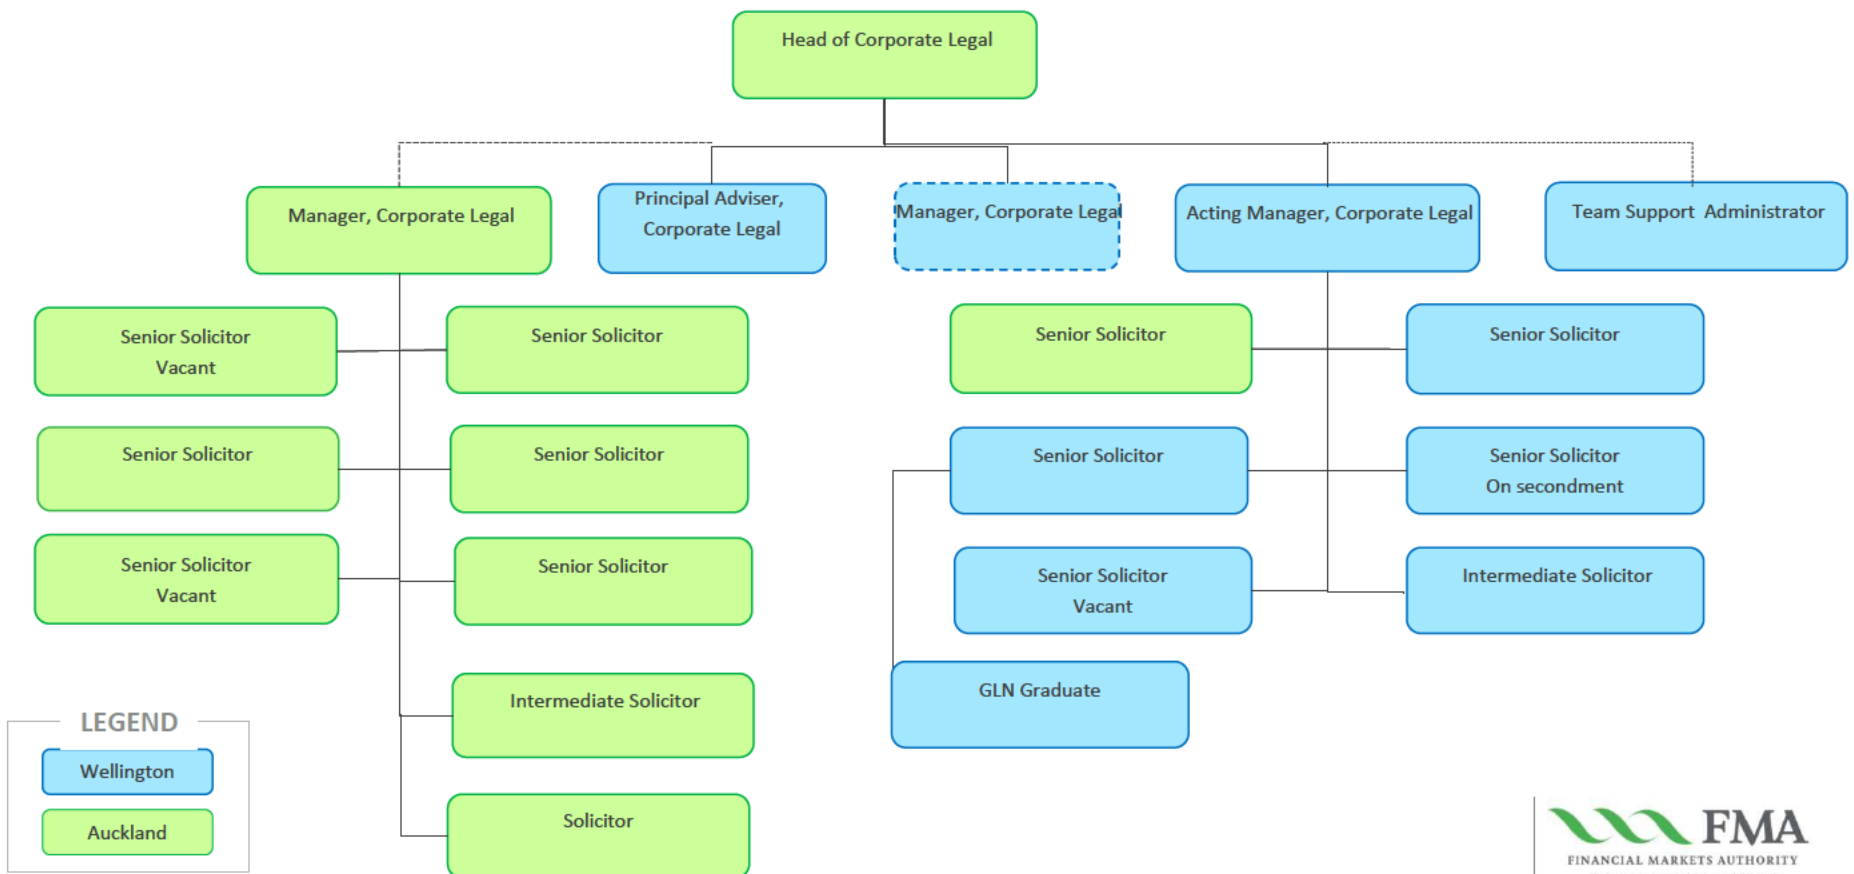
Head of Corporate Legal

Manager, Corporate Legal

Principal Adviser, Corporate Legal

Manager, Corporate Legal

Acting Manager, Corporate Legal

Team Support Administrator

Senior Solicitor
Vacant

Senior Solicitor

Senior Solicitor

Senior Solicitor

Senior Solicitor

Senior Solicitor
Vacant

Senior Solicitor

Intermediate Solicitor

Solicitor

Senior Solicitor

Senior Solicitor

Senior Solicitor

Senior Solicitor
On secondment

Senior Solicitor
Vacant

Intermediate Solicitor

GLN Graduate

LEGEND

Wellington

Auckland

FMA
FINANCIAL MARKETS AUTHORITY